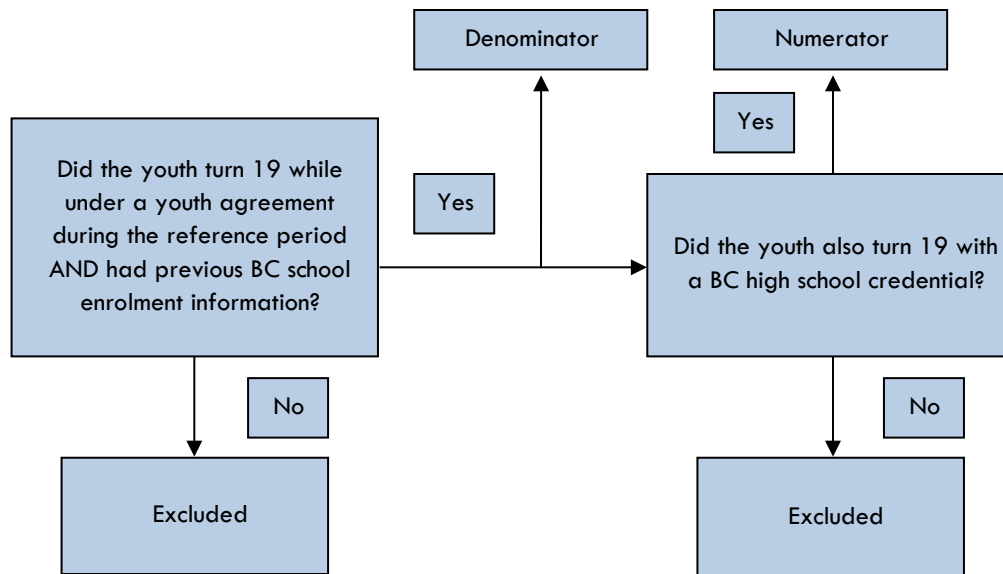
Denominator

Numerator

Yes

Did the youth turn 19 while under a youth agreement during the reference period AND had previous BC school enrolment information?

Yes

Did the youth also turn 19 with a BC high school credential?

No

No

Excluded

Excluded